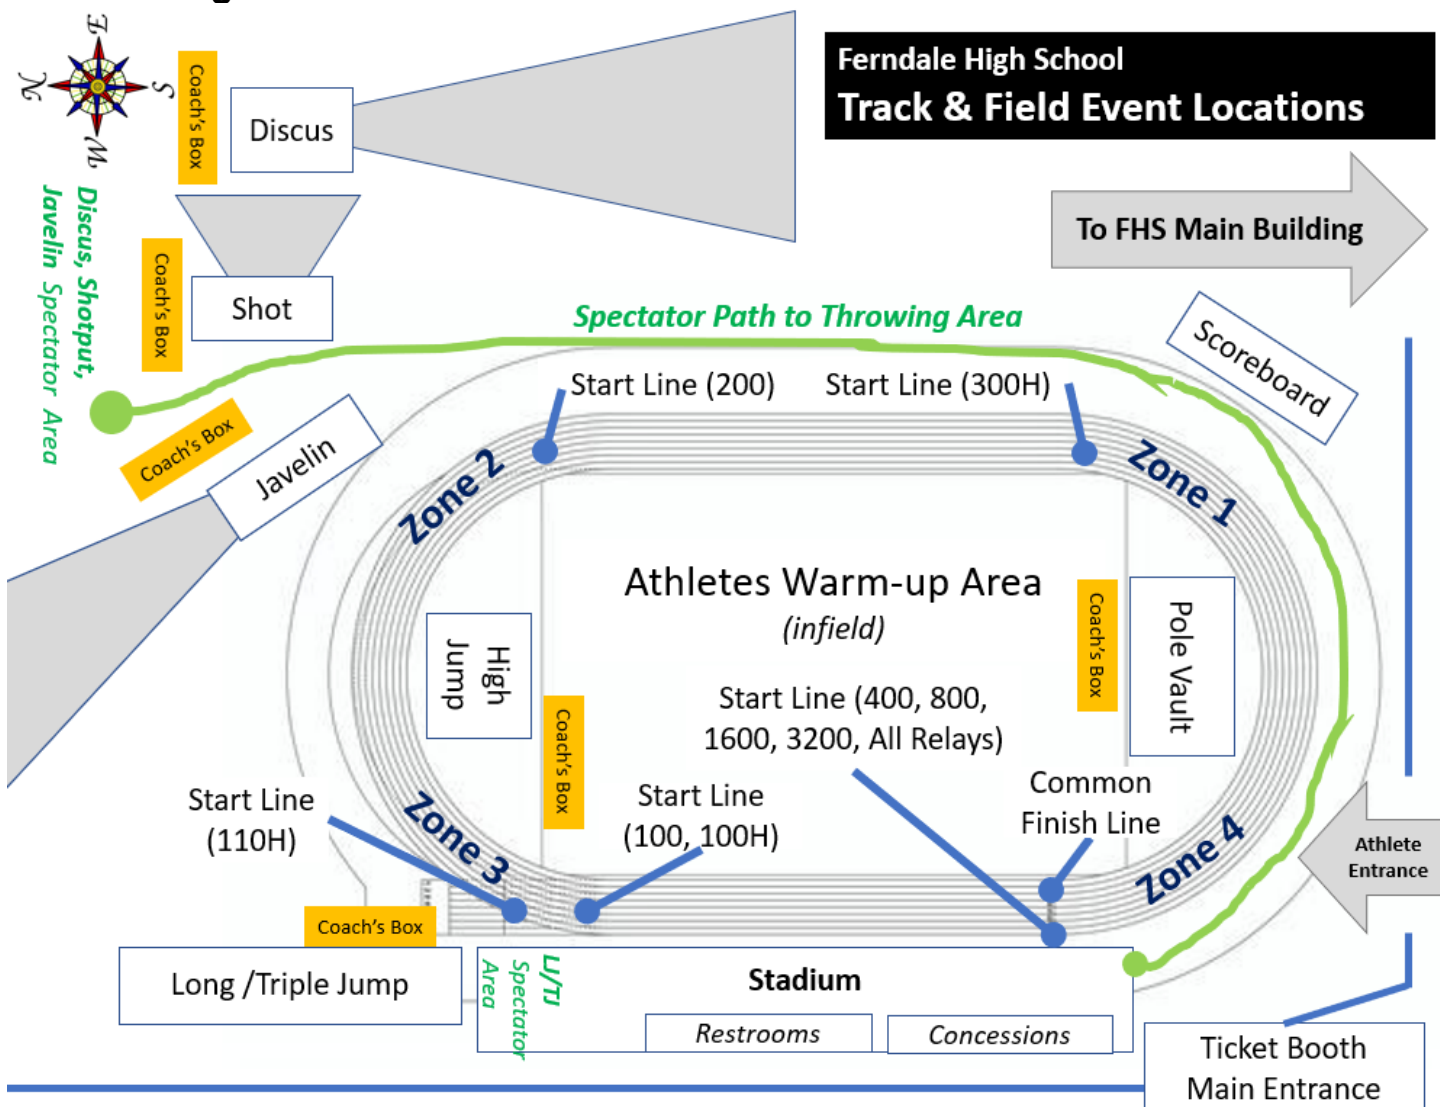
E
N
S
W

Coach's Box

Discus

Ferndale High School
Track & Field Event Locations

To FHS Main Building

Discus, Shotput, Javelin Spectator Area

Coach's Box

Shot

Spectator Path to Throwing Area

Scoreboard

Coach's Box

Javelin

Start Line (200)

Start Line (300H)

Zone 2

Zone 1

Athletes Warm-up Area
(infield)

Coach's Box

Pole Vault

High Jump

Start Line (400, 800, 1600, 3200, All Relays)

Coach's Box

Common Finish Line

Start Line (110H)

Start Line (100, 100H)

Zone 3

Zone 4

Athlete Entrance

Coach's Box

Long /Triple Jump

LJ/TJ Spectator Area

Stadium

Restrooms

Concessions

Ticket Booth
Main Entrance